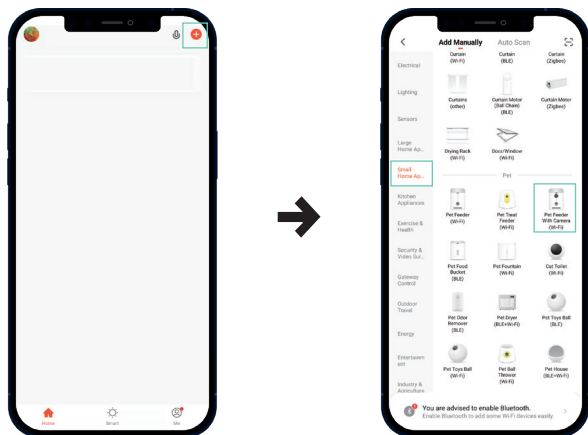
Home
Smart
Me

Add Manually
Auto Scan

Electrical
Lighting
Sensors
Large Home Ap...
Small Home Ap...
Kitchen Appliances
Exercise & Health
Security & Video Sur...
Gateway Control
Outdoor Travel
Energy
Entertainment
Industry & Agriculture

Curtain (Wi-Fi)
Curtain (BLE)
Curtain (Zigbee)
Curtains (other)
Curtain Motor (Ball Chain) (BLE)
Curtain Motor (Zigbee)
Drying Rack (Wi-Fi)
Door/Window (Wi-Fi)

Pet
Pet Feeder (Wi-Fi)
Pet Treat Feeder (Wi-Fi)
Pet Feeder With Camera (Wi-Fi)
Pet Food Bucket (BLE)
Pet Fountain (Wi-Fi)
Cat Toilet (Wi-Fi)
Pet Odor Remover (BLE)
Pet Dryer (BLE+Wi-Fi)
Pet Toys Ball (BLE)
Pet Toys Ball (Wi-Fi)
Pet Ball Thrower (Wi-Fi)
Pet House (BLE+Wi-Fi)

You are advised to enable Bluetooth.
Enable Bluetooth to add some Wi-Fi devices easily.